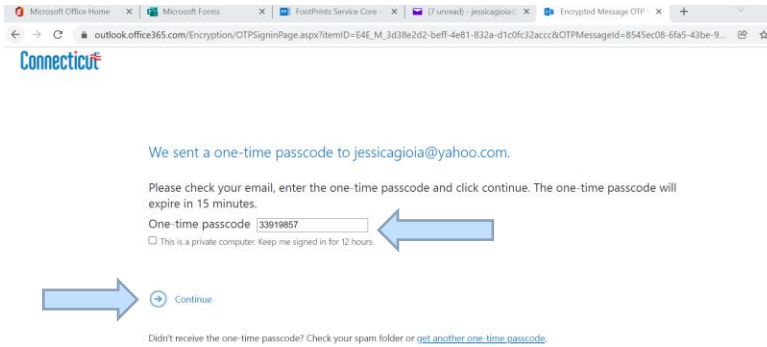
Microsoft Office Home ×
Microsoft Forms ×
FootPrints Service Core · ×
(7 unread) - jessicagioia@ ×
Encrypted Message OTP ×
+

outlook.office365.com/Encryption/OTPSigninPage.aspx?itemID=E4E_M_3d38e2d2-beff-4e81-832a-d1c0fc32accc&OTPMessageId=8545ec08-6fa5-43be-9...

Connecticut

We sent a one-time passcode to jessicagioia@yahoo.com.

Please check your email, enter the one-time passcode and click continue. The one-time passcode will expire in 15 minutes.

One-time passcode 33919857

This is a private computer. Keep me signed in for 12 hours.

Continue

Didn't receive the one-time passcode? Check your spam folder or get another one-time passcode.